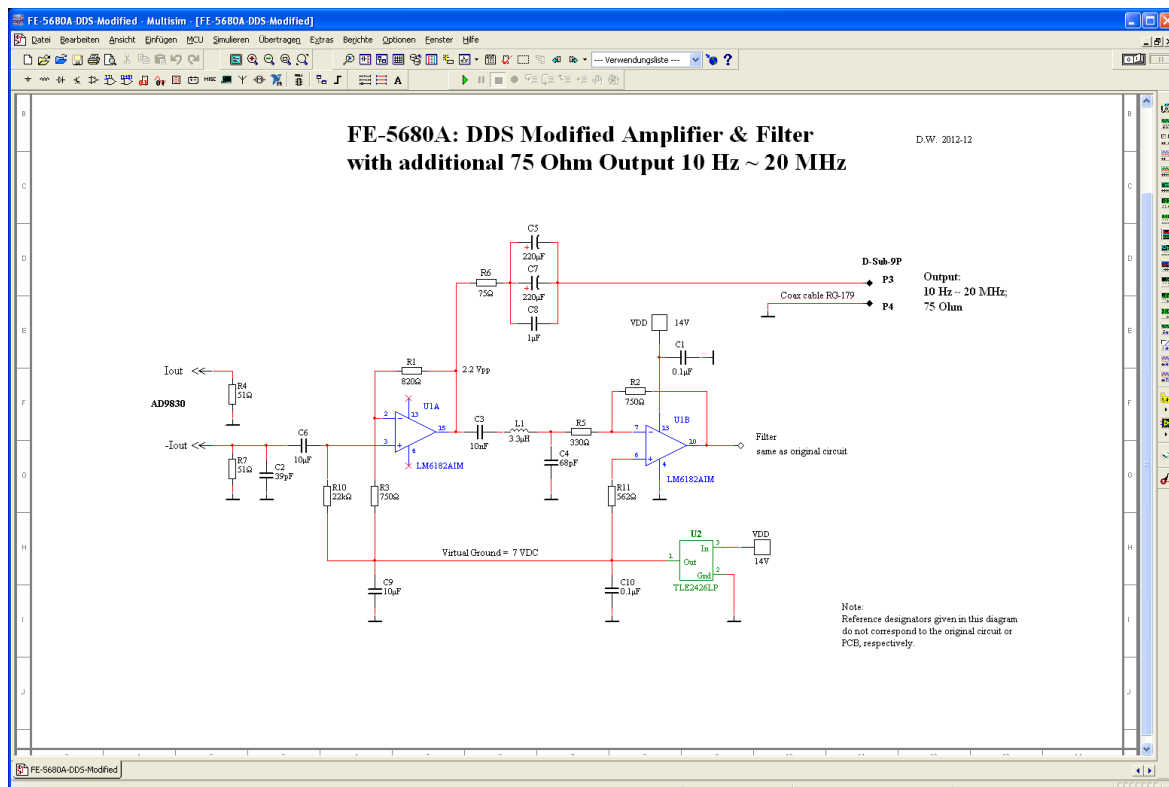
FE-5680A-DDS-Modified - Multisim - [FE-5680A-DDS-Modified]

Datei Bearbeiten Ansicht Einfügen MCU Simulieren Übertragen Extras Berichte Optionen Fenster Hilfe

--- Verwendungsliste ---

FE-5680A: DDS Modified Amplifier & Filter
with additional 75 Ohm Output 10 Hz ~ 20 MHz

D.W. 2012-12

C5
220µF
C7
220µF
C8
1µF
R6
75Ω

D-Sub-9P
P3
P4
Coax cable RG-179

Output:
10 Hz ~ 20 MHz;
75 Ohm

VDD 14V
C1
0.1µF

Iout
R4
51Ω
AD9830
-Iout
R7
51Ω
C2
39pF
C6
10µF
R10
22kΩ

R1
820Ω
2.2 Vpp
U1A
LM6182AIM
R3
750Ω
C3
10nF
L1
3.3µH
C4
68pF
R5
330Ω
R2
750Ω
U1B
LM6182AIM
R11
562Ω

Filter
same as original circuit

Virtual Ground = 7 VDC
C9
10µF
C10
0.1µF
U2
In
Out
Gnd
TLE2426LP
VDD
14V

Note:
Reference designators given in this diagram do not correspond to the original circuit or PCB, respectively.

B C D E F G H I J

FE-5680A-DDS-Modified